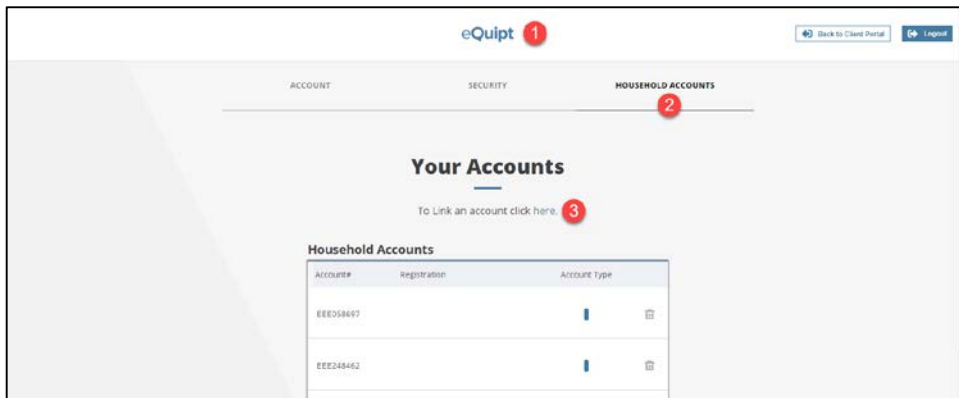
eQuipt 1

Back to Client Portal

Logout

ACCOUNT

SECURITY

HOUSEHOLD ACCOUNTS

2

Your Accounts

To Link an account click here. 3

Household Accounts

| Account# | Registration | Account Type |
|---|---|---|
| EEE058697 | | |
| EEE248462 | | |